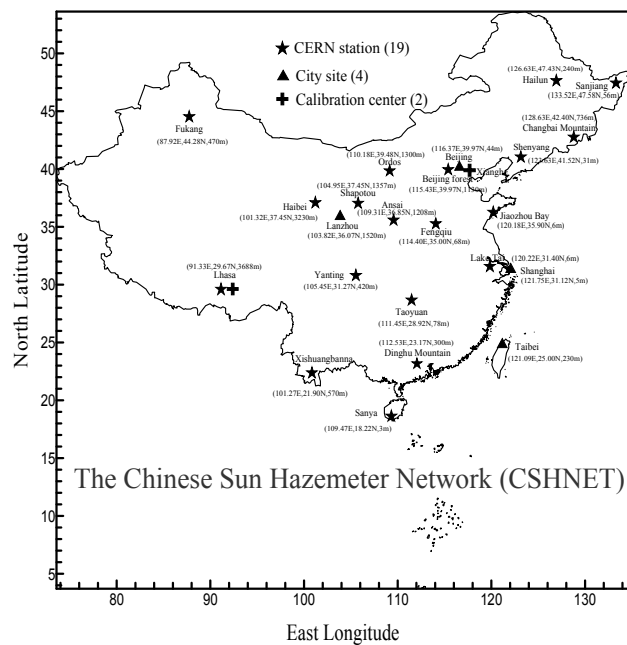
CERN station (19)
City site (4)
Calibration center (2)

Hailun
(126.63E,47.43N,240m)
Sanjiang
(133.52E,47.58N,56m)
(128.63E,42.40N,736m)
Changbai Mountain
Fukang
(87.92E,44.28N,470m)
(110.18E,39.48N,1300m)
Ordos
(116.37E,39.97N,44m)
Beijing
Shenyang
(123.63E,41.52N,31m)
Beijing forest
(115.43E,39.97N,1130m)
Xianghe
(104.95E,37.45N,1357m)
Shapotou
Haibei
(101.32E,37.45N,3230m)
Ansai
(109.31E,36.85N,1208m)
Lanzhou
(103.82E,36.07N,1520m)
Fengqiu
(114.40E,35.00N,68m)
Jiaozhou Bay
(120.18E,35.90N,6m)
(91.33E,29.67N,3688m)
Lhasa
Yanting
(105.45E,31.27N,420m)
Lake Tai
(120.22E,31.40N,6m)
Shanghai
(121.75E,31.12N,5m)
Taoyuan
(111.45E,28.92N,78m)
(112.53E,23.17N,300m)
Dinghu Mountain
Taibei
(121.09E,25.00N,230m)
Xishuangbanna
(101.27E,21.90N,570m)
Sanya
(109.47E,18.22N,3m)
The Chinese Sun Hazemeter Network (CSHNET)
North Latitude
50
45
40
35
30
25
20
15
10
5
80
90
100
110
120
130
East Longitude